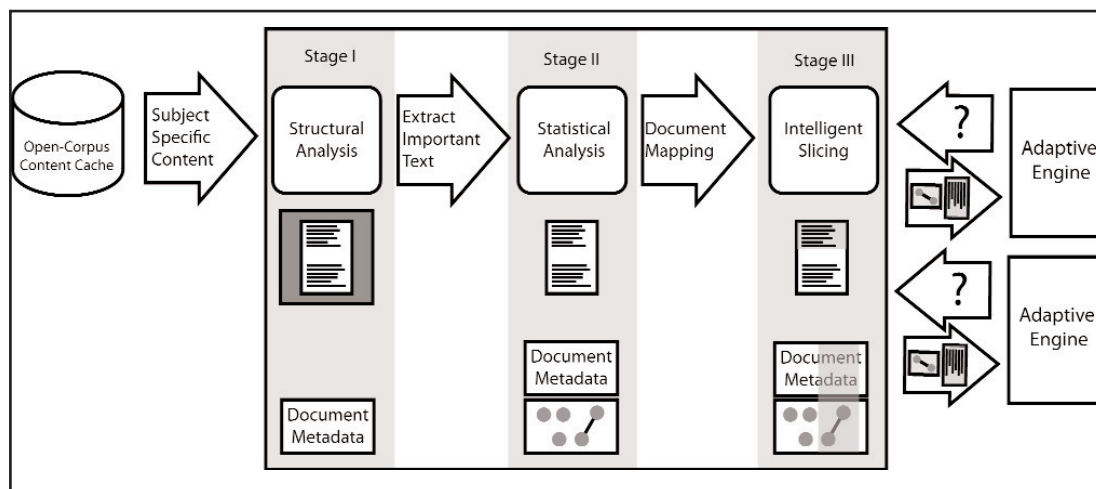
Open-Corpus Content Cache

Subject Specific Content

Stage I

Structural Analysis

Document Metadata

Extract Important Text

Stage II

Statistical Analysis

Document Metadata

Document Mapping

Stage III

Intelligent Slicing

Document Metadata

?

Adaptive Engine

?

Adaptive Engine